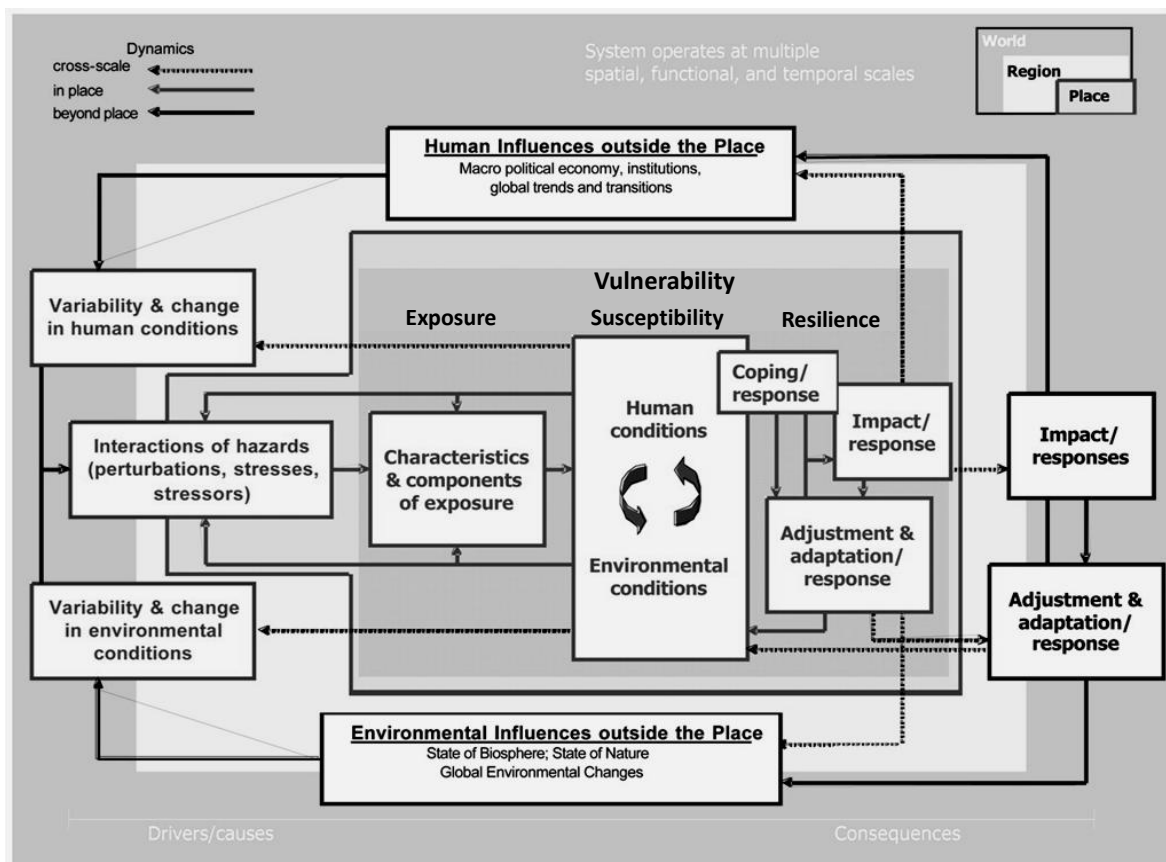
Dynamics
cross-scale
in place
beyond place

System operates at multiple spatial, functional, and temporal scales

World
Region
Place

Human Influences outside the Place
Macro political economy, institutions, global trends and transitions

Vulnerability
Exposure
Susceptibility
Resilience

Variability & change in human conditions

Interactions of hazards (perturbations, stresses, stressors)

Characteristics & components of exposure

Human conditions

Environmental conditions

Coping/ response

Impact/ response

Adjustment & adaptation/ response

Impact/ responses

Adjustment & adaptation/ response

Variability & change in environmental conditions

Environmental Influences outside the Place
State of Biosphere; State of Nature
Global Environmental Changes

Drivers/causes
Consequences